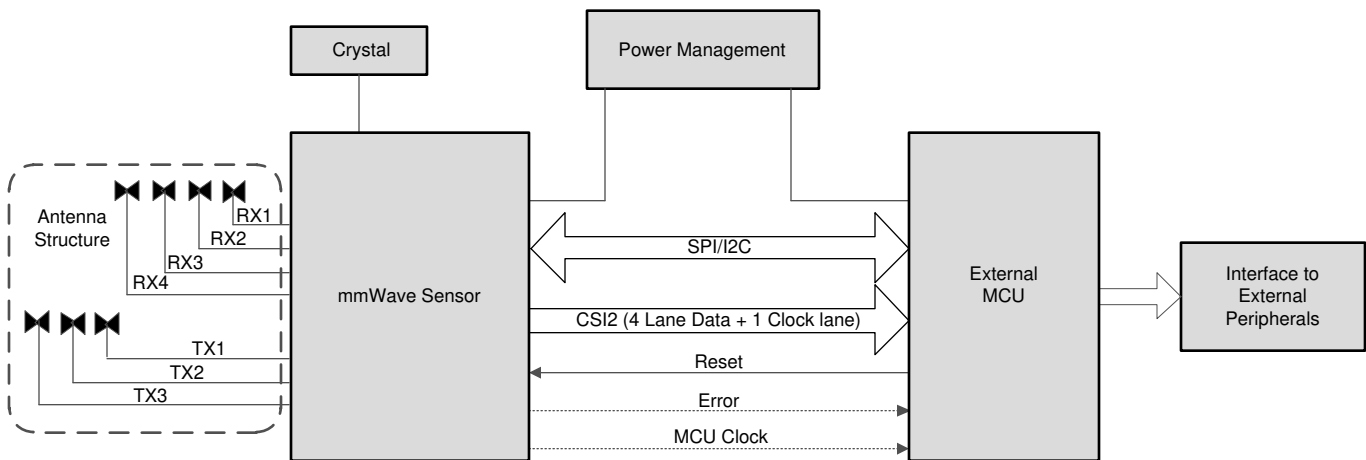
Crystal

Power Management

Antenna Structure

RX1

RX2

RX3

RX4

TX1

TX2

TX3

mmWave Sensor

SPI/I2C

CSI2 (4 Lane Data + 1 Clock lane)

Reset

Error

MCU Clock

External MCU

Interface to External Peripherals